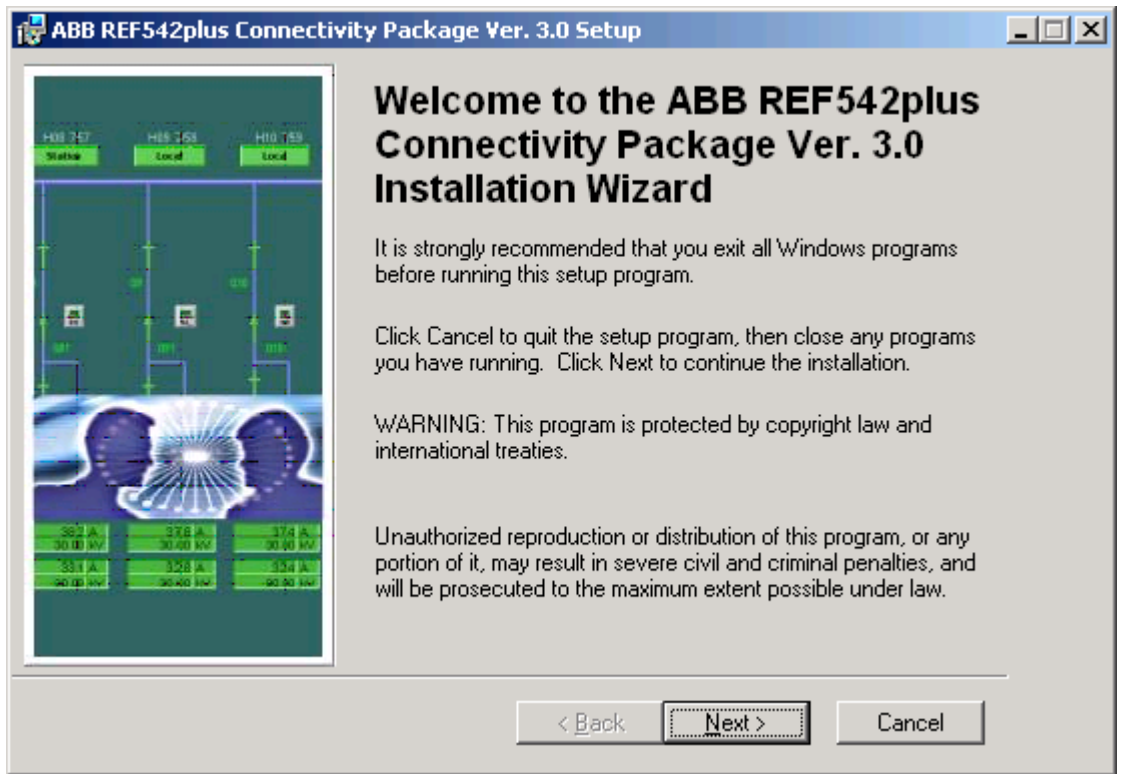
ABB REF542plus Connectivity Package Ver. 3.0 Setup

H08 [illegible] H09 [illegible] H10 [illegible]
Station Local Local

Welcome to the ABB REF542plus Connectivity Package Ver. 3.0 Installation Wizard

It is strongly recommended that you exit all Windows programs before running this setup program.

Click Cancel to quit the setup program, then close any programs you have running. Click Next to continue the installation.

WARNING: This program is protected by copyright law and international treaties.

Unauthorized reproduction or distribution of this program, or any portion of it, may result in severe civil and criminal penalties, and will be prosecuted to the maximum extent possible under law.

< Back Next > Cancel